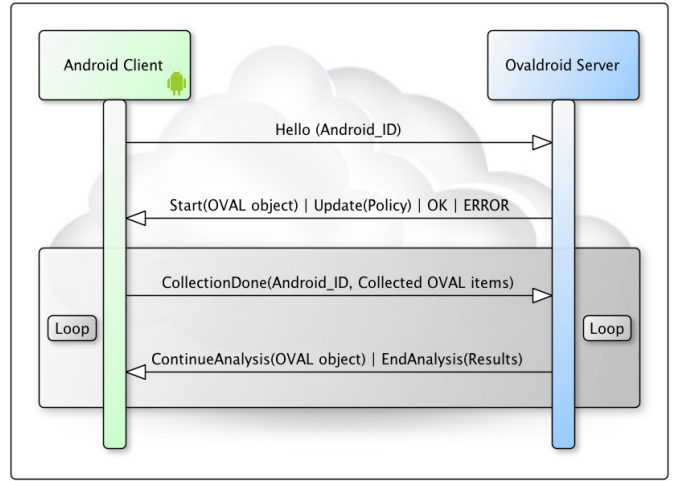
Android Client

Ovaldroid Server

Hello (Android_ID)

Start(OVAL object) | Update(Policy) | OK | ERROR

CollectionDone(Android_ID, Collected OVAL items)

Loop

Loop

ContinueAnalysis(OVAL object) | EndAnalysis(Results)